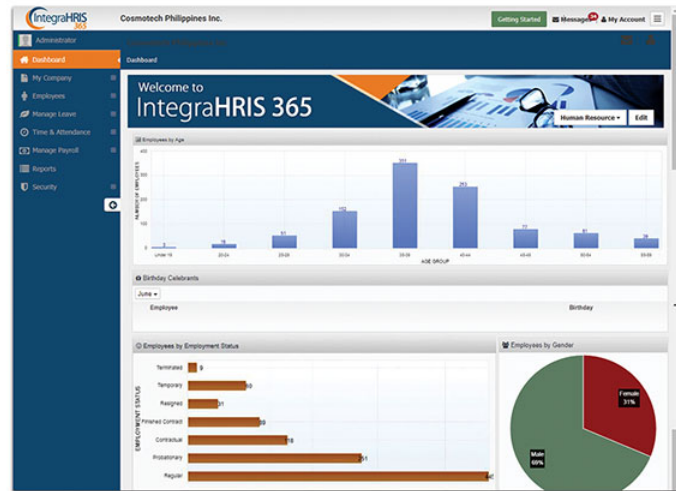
IntegraHRIS 365

Cosmotech Philippines Inc.

Getting Started
Message 30
My Account

Administrator

Dashboard
My Company
Employees
Manage Leave
Time & Attendance
Manage Payroll
Reports
Security

Cosmotech Philippines Inc.

Dashboard

Welcome to
IntegraHRIS 365

Human Resource
Edit

Employees by Age

NUMBER OF EMPLOYEES

400
300
200
100
0

7
18
51
152
351
253
77
61
39

Under 18
20-24
25-29
30-34
35-39
40-44
45-49
50-54
55-59

AGE GROUP

Birthday Celebrants

June

Employee
Birthday

Employees by Employment Status

EMPLOYMENT STATUS

Terminated 9
Temporary 63
Resigned 31
Finished Contract 69
Contractual 118
Probationary 251
Regular 446

Employees by Gender

Female 31%
Male 69%